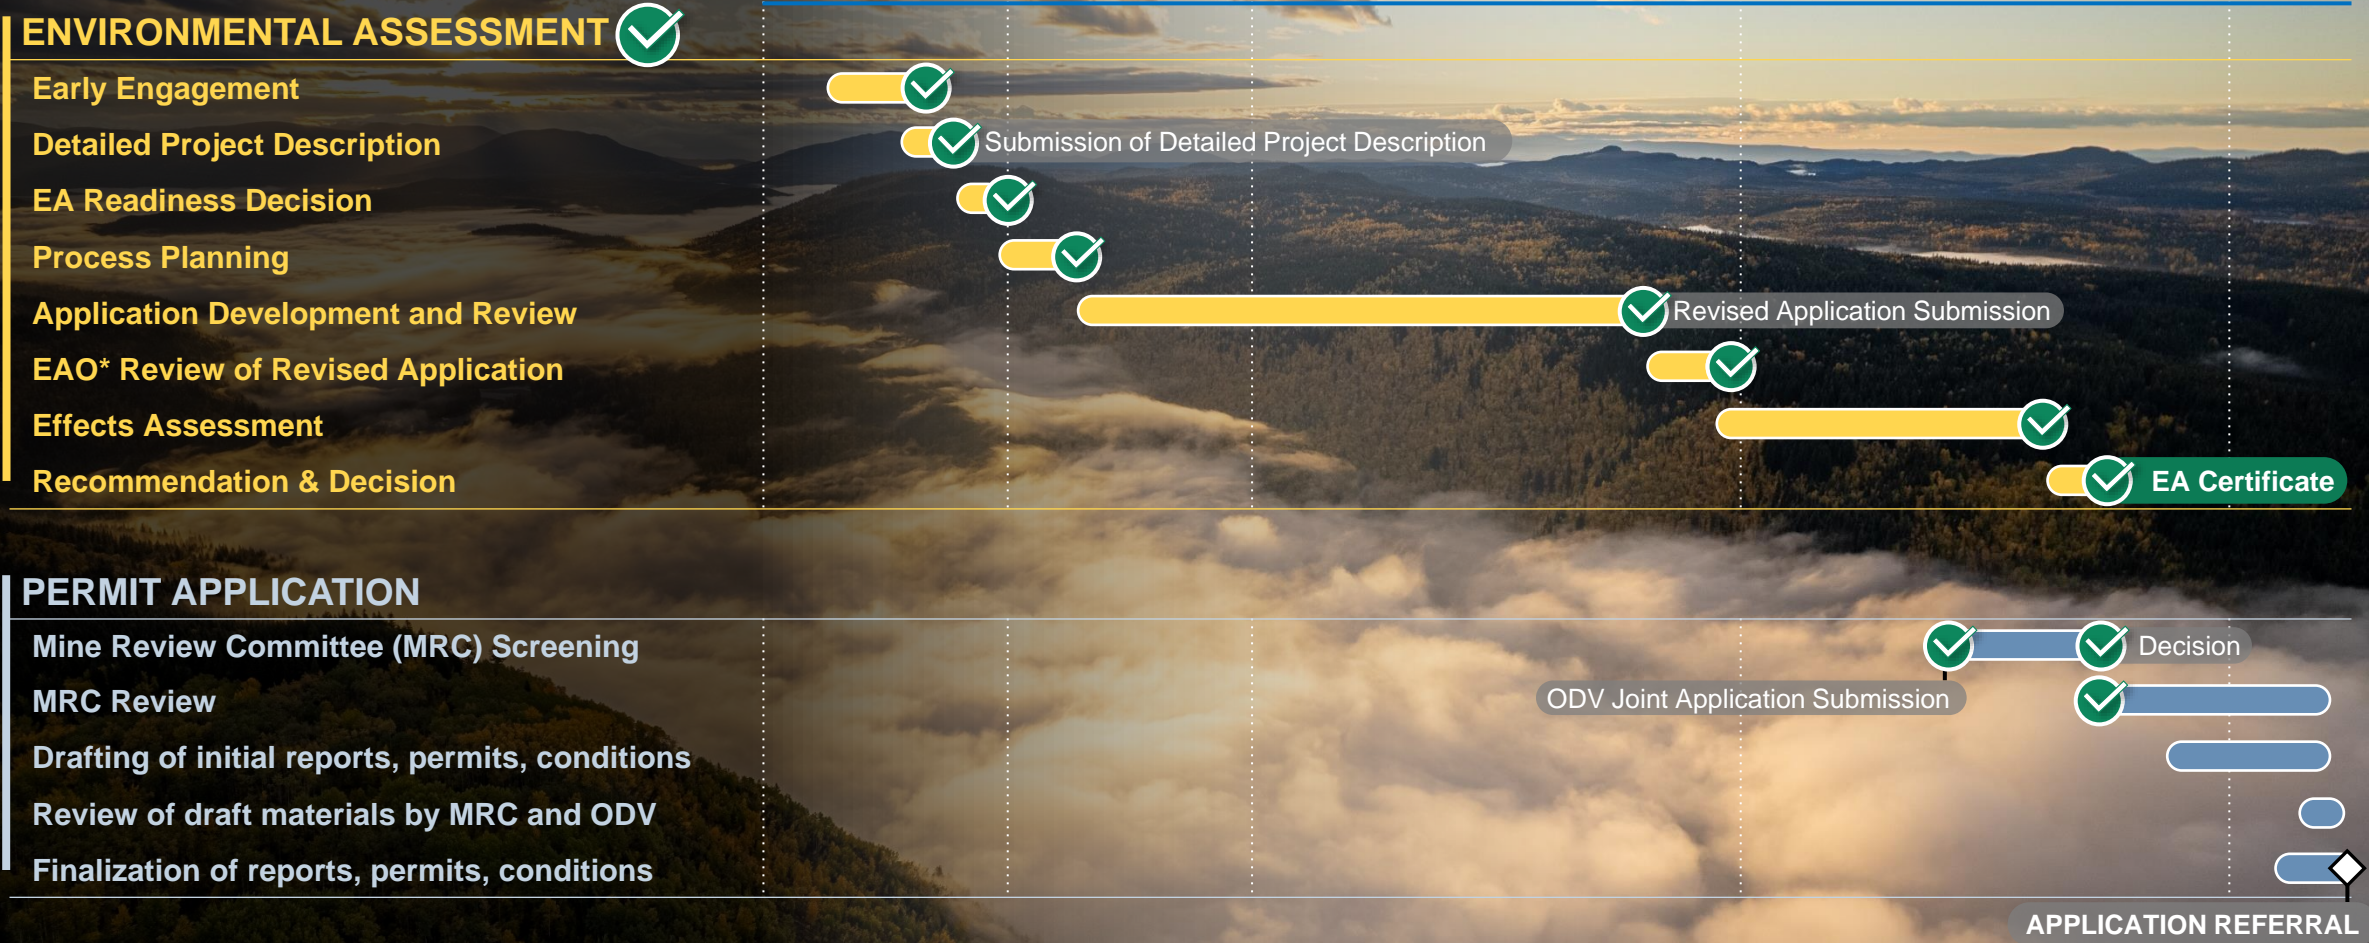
ENVIRONMENTAL ASSESSMENT

Early Engagement

Detailed Project Description

Submission of Detailed Project Description

EA Readiness Decision

Process Planning

Application Development and Review

Revised Application Submission

EAO* Review of Revised Application

Effects Assessment

Recommendation & Decision

EA Certificate

PERMIT APPLICATION

Mine Review Committee (MRC) Screening

Decision

MRC Review

ODV Joint Application Submission

Drafting of initial reports, permits, conditions

Review of draft materials by MRC and ODV

Finalization of reports, permits, conditions

APPLICATION REFERRAL